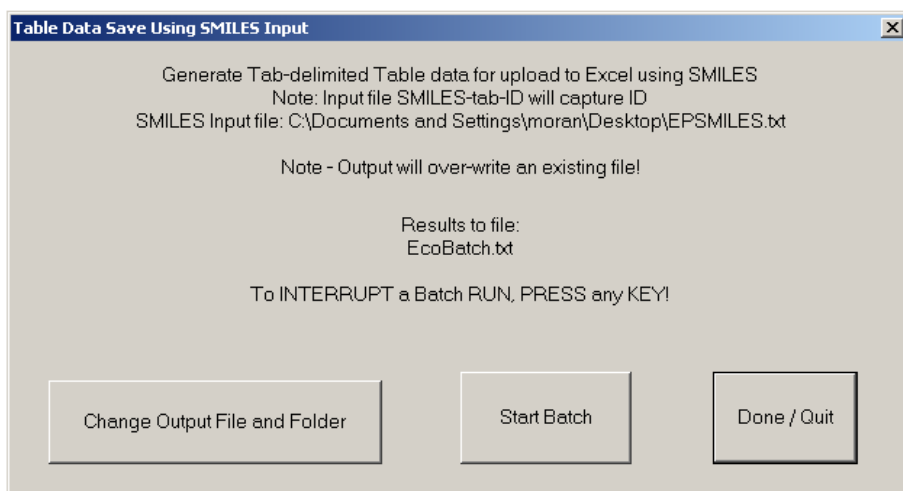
Table Data Save Using SMILES Input

X

Generate Tab-delimited Table data for upload to Excel using SMILES
Note: Input file SMILES-tab-ID will capture ID
SMILES Input file: C:\Documents and Settings\moran\Desktop\EPSMILES.txt

Note - Output will over-write an existing file!

Results to file:
EcoBatch.txt

To INTERRUPT a Batch RUN, PRESS any KEY!

Change Output File and Folder

Start Batch

Done / Quit